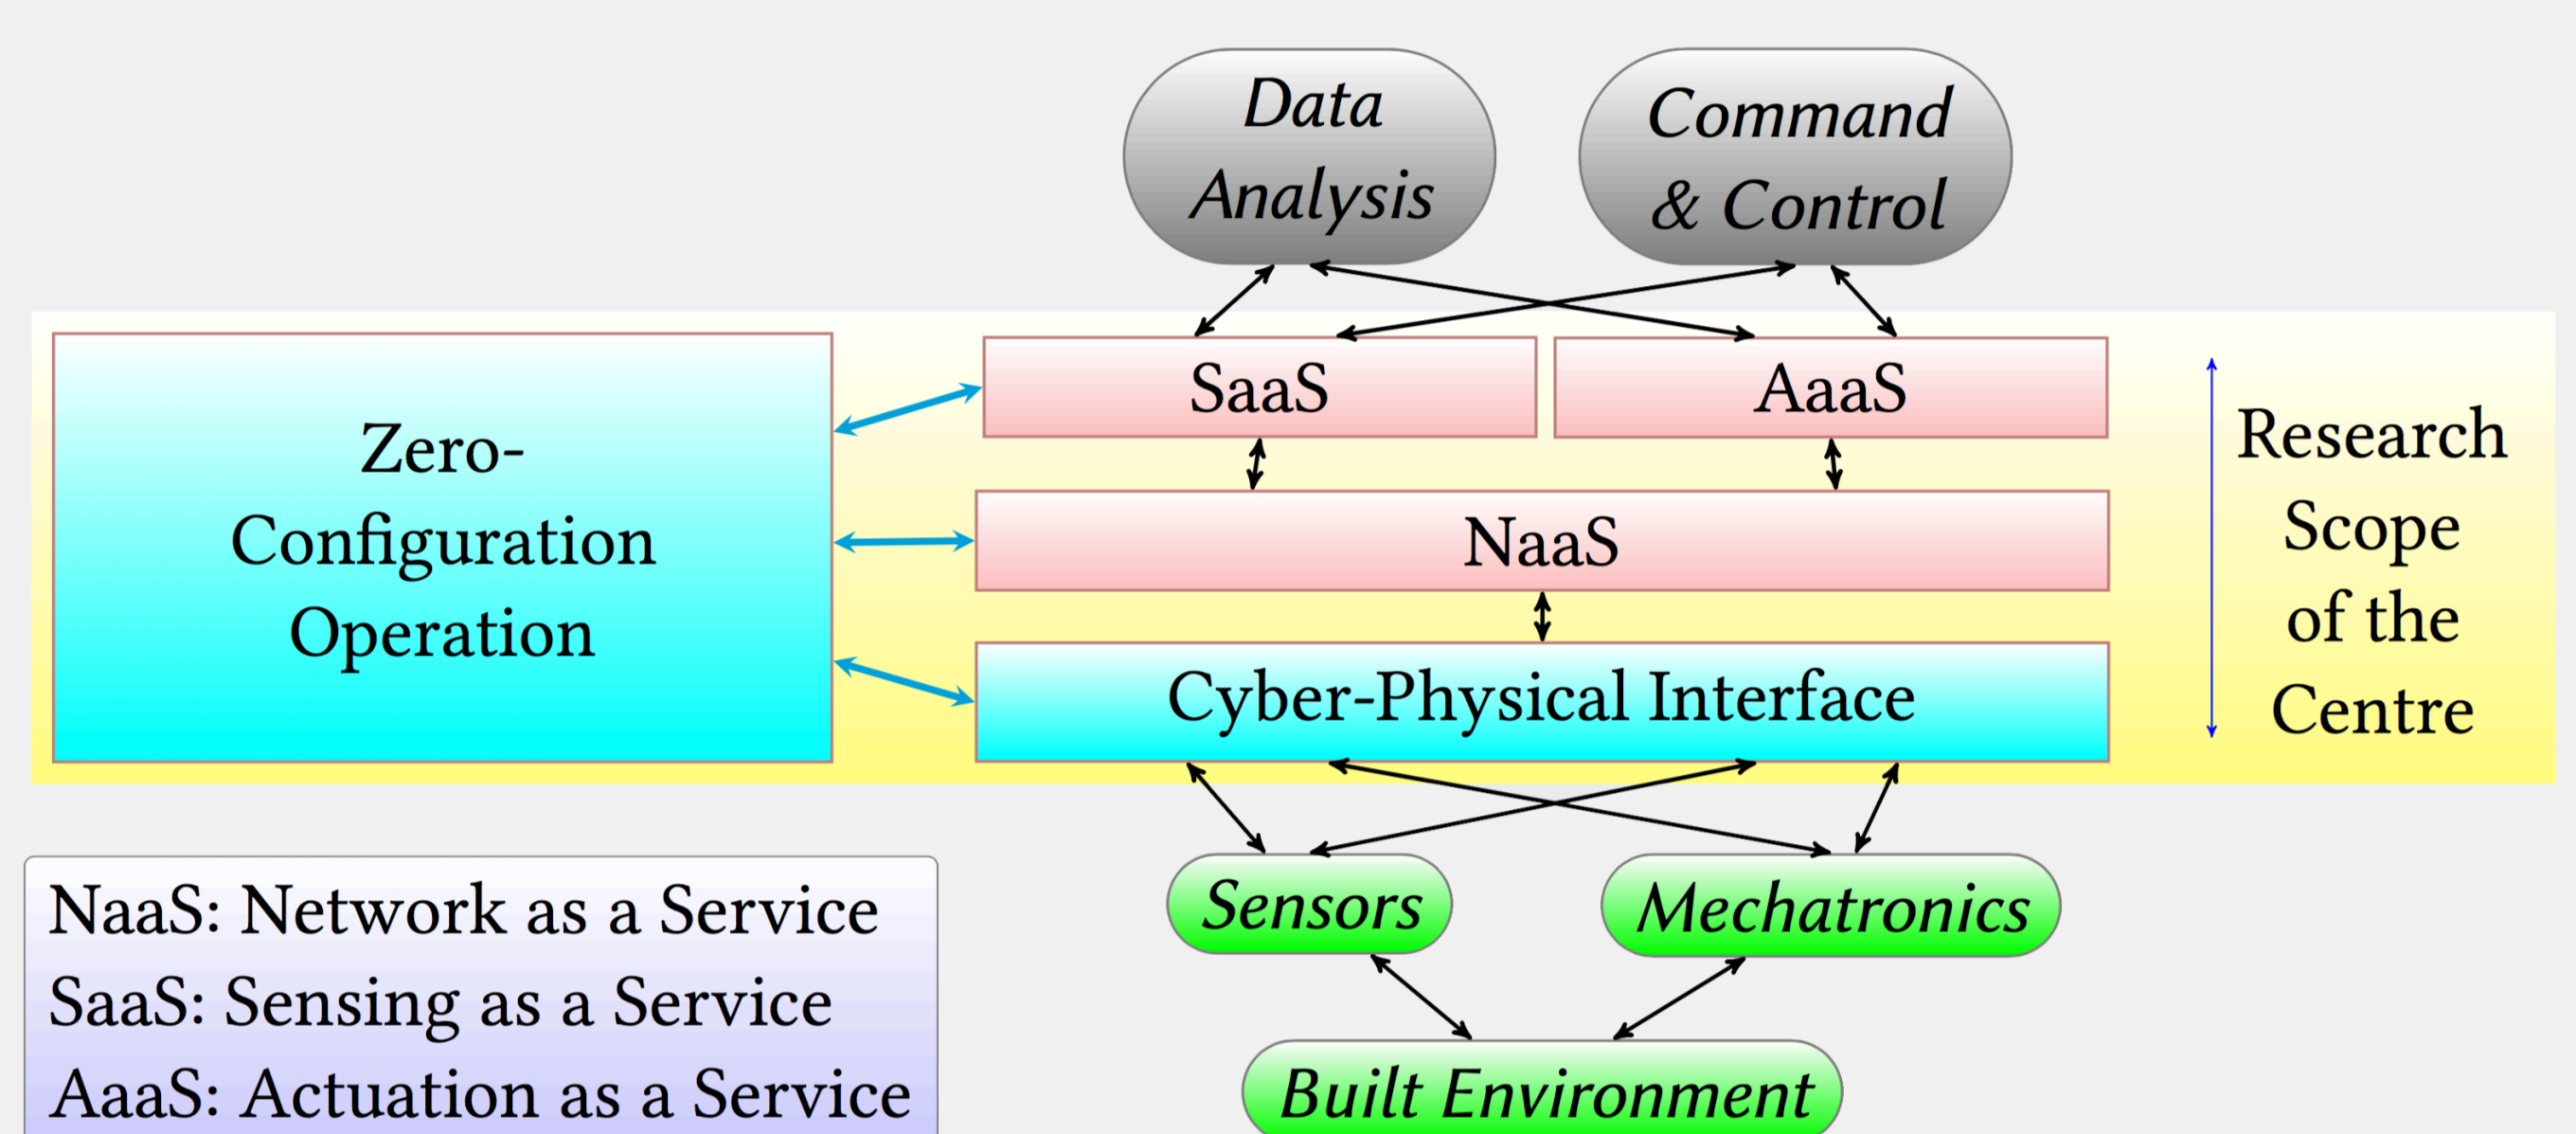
Data Analysis

Command & Control

Zero-Configuration Operation

SaaS

AaaS

NaaS

Cyber-Physical Interface

Research Scope of the Centre

NaaS: Network as a Service
SaaS: Sensing as a Service
AaaS: Actuation as a Service

Sensors

Mechatronics

Built Environment